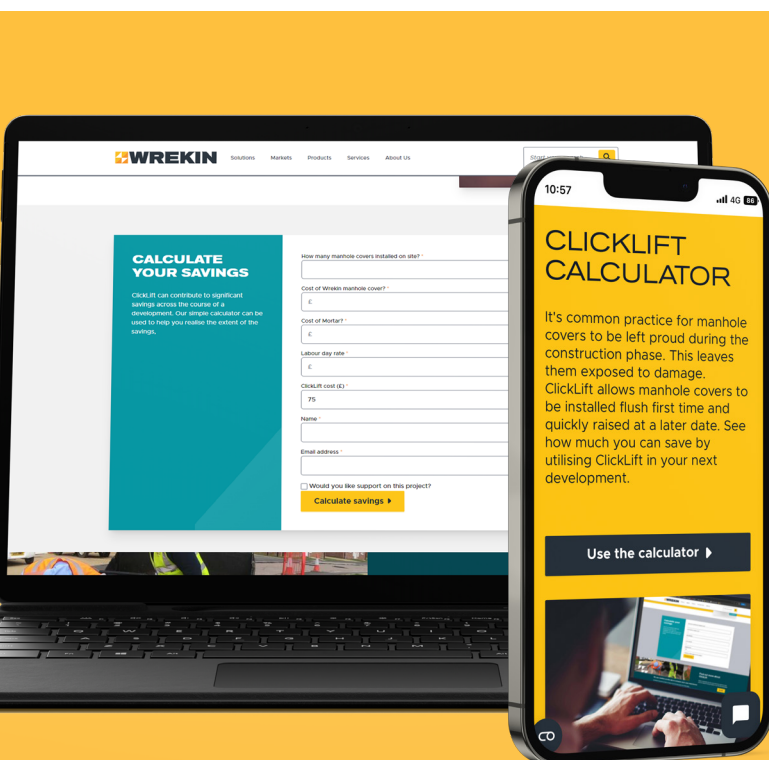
WREKIN Solutions Markets Products Services About Us

Search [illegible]

CALCULATE YOUR SAVINGS

ClickLift can contribute to significant savings across the course of a development. Our simple calculator can be used to help you realise the extent of the savings.

How many manhole covers installed on site? *

Cost of Wrekin manhole cover? *
£

Cost of Mortar? *
£

Labour day rate *
£

ClickLift cost (£) *
75

Name *

Email address *

Would you like support on this project?

Calculate savings

10:57 4G 86

CLICKLIFT CALCULATOR

It's common practice for manhole covers to be left proud during the construction phase. This leaves them exposed to damage. ClickLift allows manhole covers to be installed flush first time and quickly raised at a later date. See how much you can save by utilising ClickLift in your next development.

Use the calculator